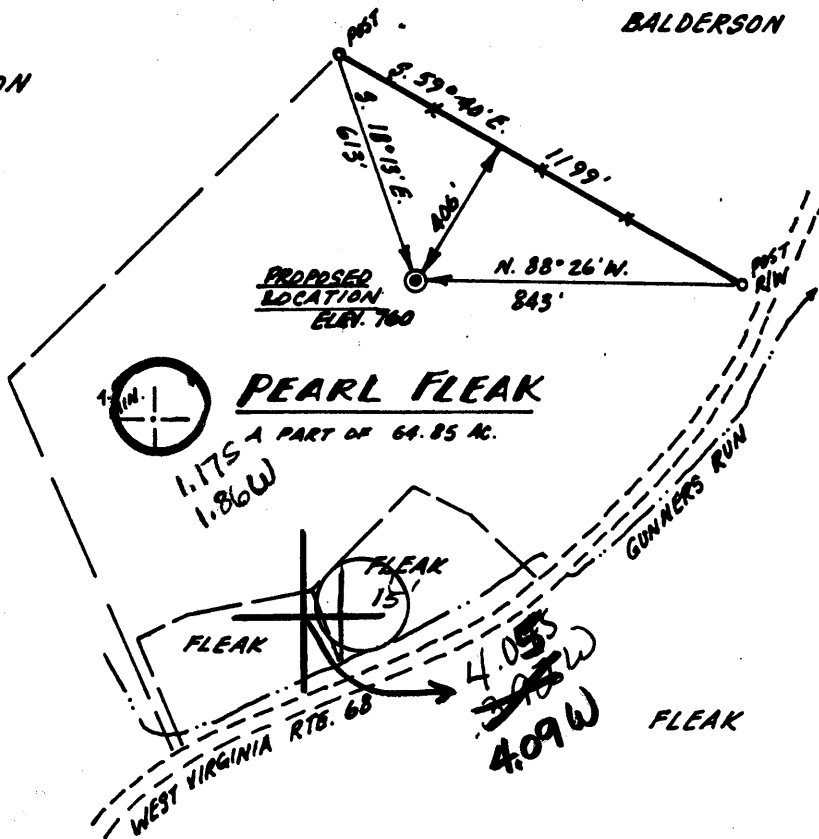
ON

POST

BALDERSON

S. 59° 40' E.

1199'

S. 18° 15' E.

613'

406'

N. 88° 26' W.

843'

POST R/W

PROPOSED LOCATION ELEV. 760

1 IN.

PEARL FLEAK

A PART OF 64.85 AC.

1.175
1.86W

GUNNERS RUN

FLEAK

15'

FLEAK

4.05S
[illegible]W
4.09W

WEST VIRGINIA RTE. 68

FLEAK